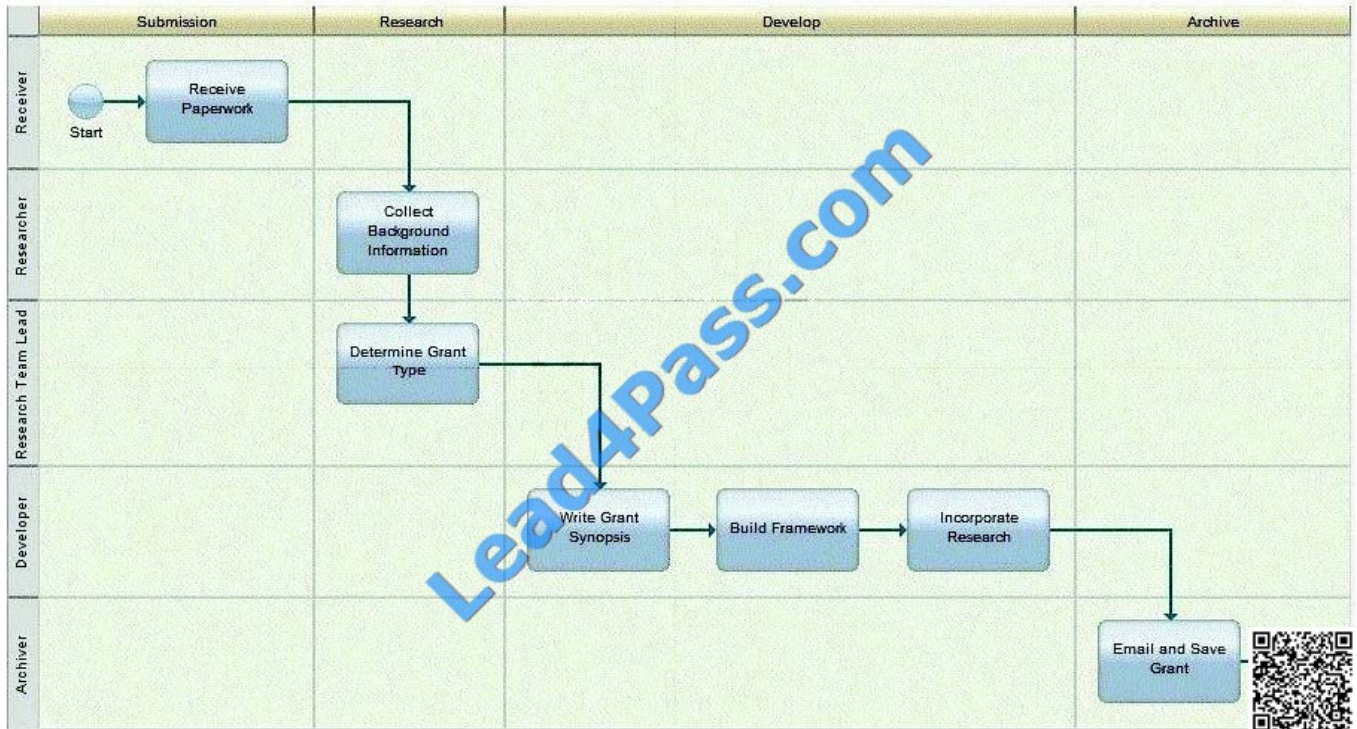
Submission
Research
Develop
Archive

Receiver
Researcher
Research Team Lead
Developer
Archiver

Start
Receive Paperwork
Collect Background Information
Determine Grant Type
Write Grant Synopsis
Build Framework
Incorporate Research
Email and Save Grant

Lead4Pass.com